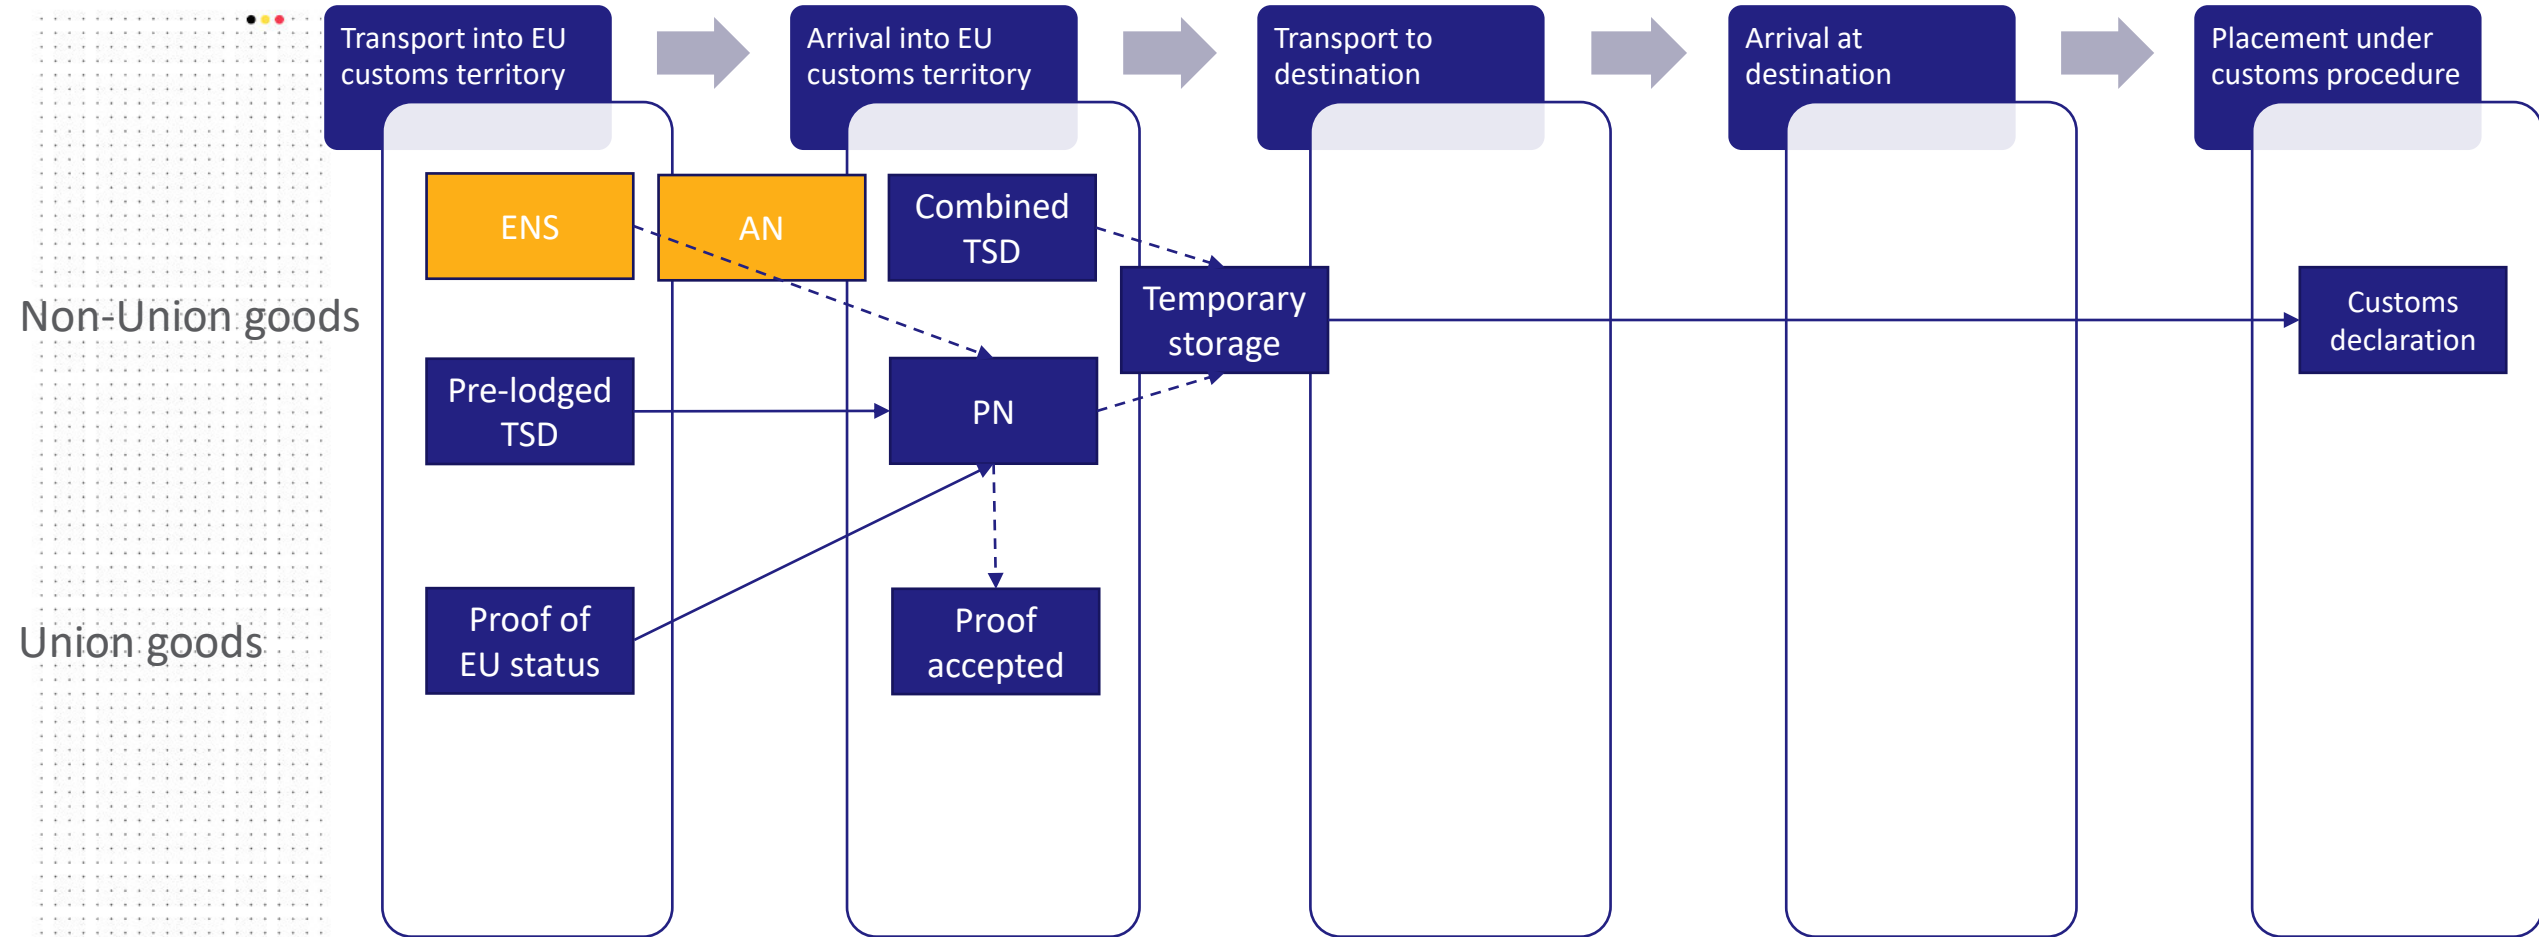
Transport into EU customs territory

Arrival into EU customs territory

Transport to destination

Arrival at destination

Placement under customs procedure

Non-Union goods

Union goods

ENS

AN

Combined TSD

Temporary storage

Customs declaration

Pre-lodged TSD

PN

Proof of EU status

Proof accepted